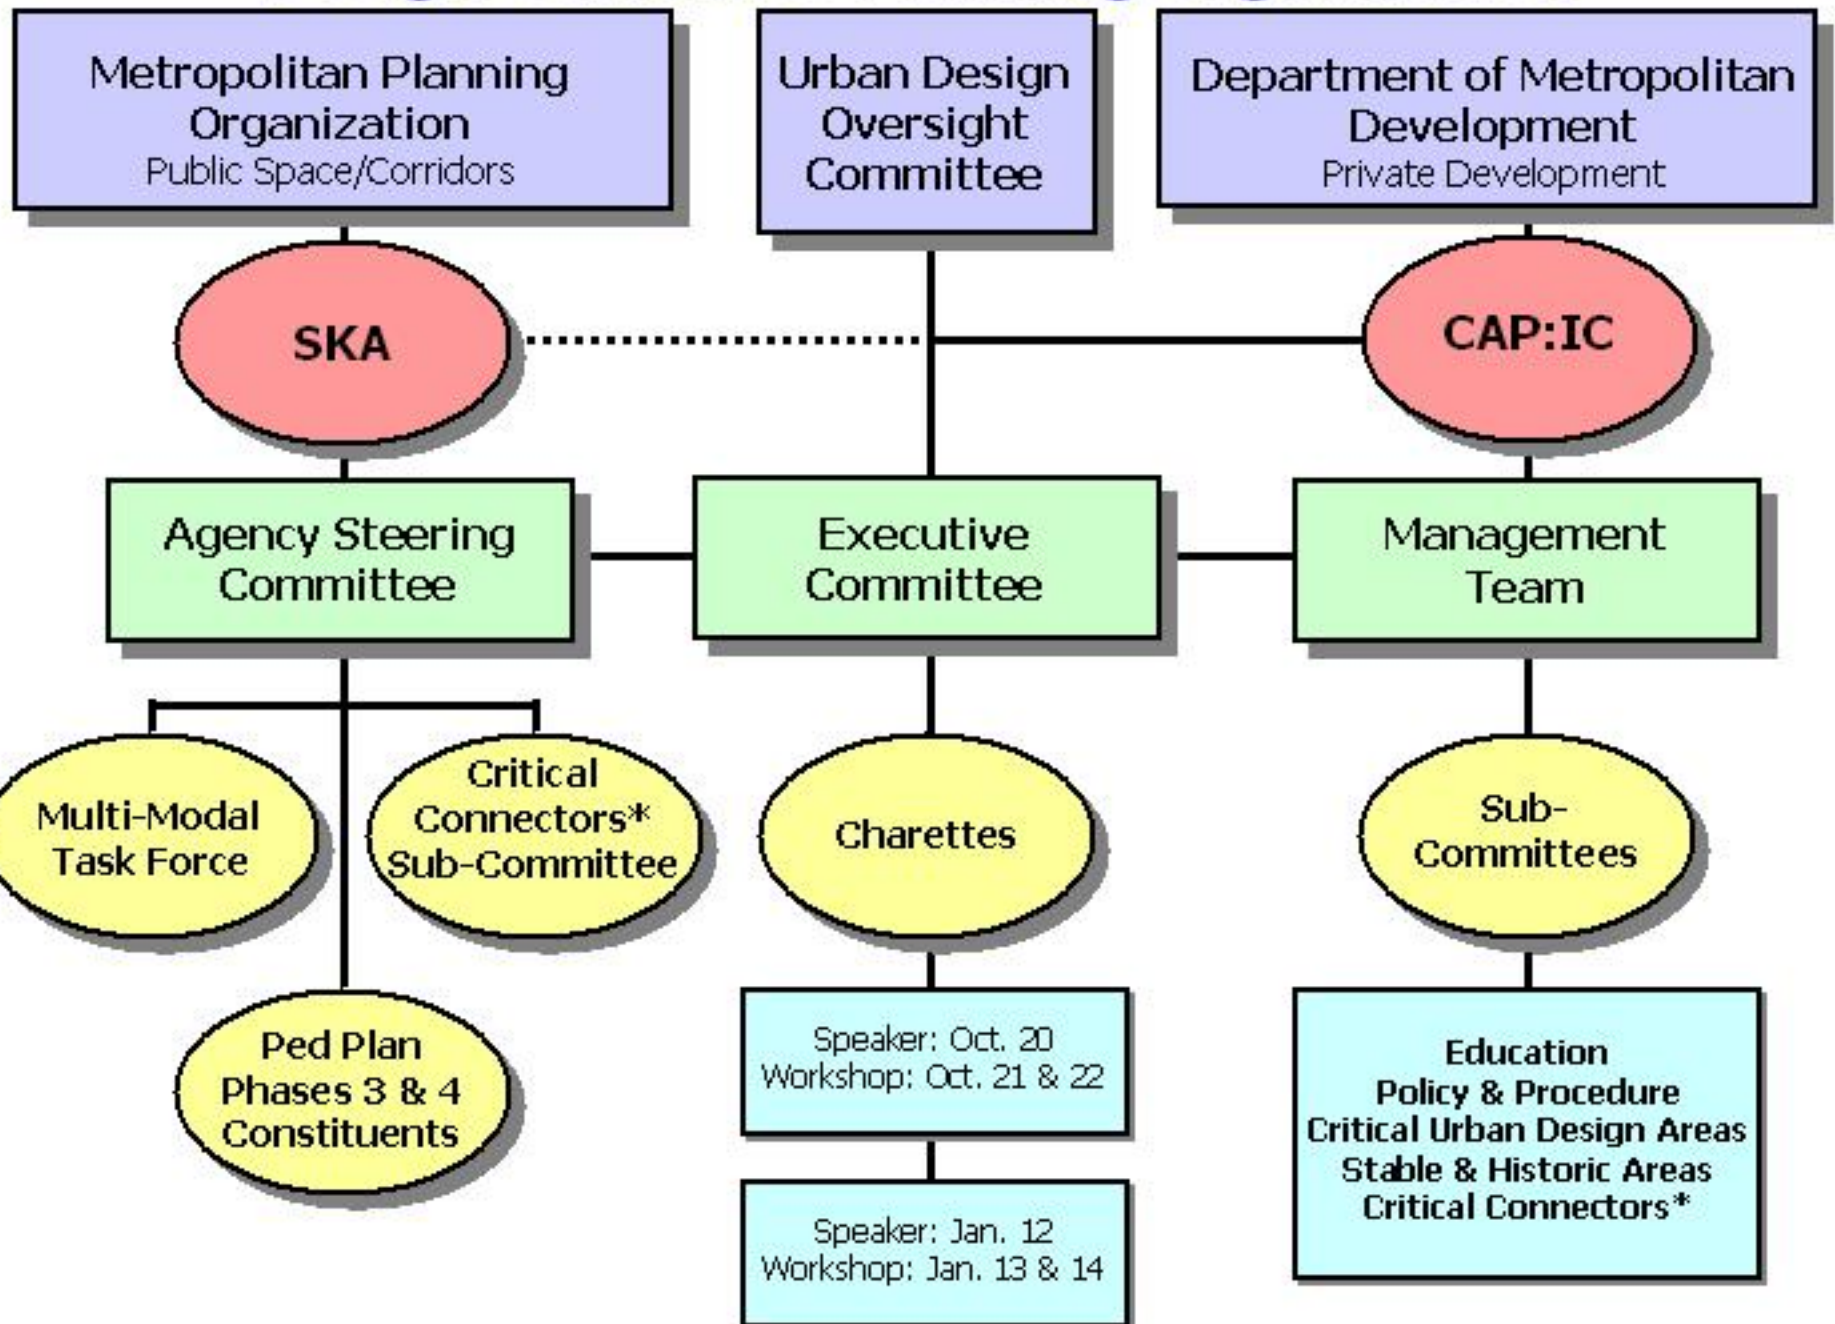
Metropolitan Planning Organization
Public Space/Corridors

Urban Design Oversight Committee

Department of Metropolitan Development
Private Development

SKA

CAP:IC

Agency Steering Committee

Executive Committee

Management Team

Multi-Modal Task Force

Critical Connectors* Sub-Committee

Ped Plan Phases 3 & 4 Constituents

Charettes

Speaker: Oct. 20
Workshop: Oct. 21 & 22

Speaker: Jan. 12
Workshop: Jan. 13 & 14

Sub-Committees

Education
Policy & Procedure
Critical Urban Design Areas
Stable & Historic Areas
Critical Connectors*